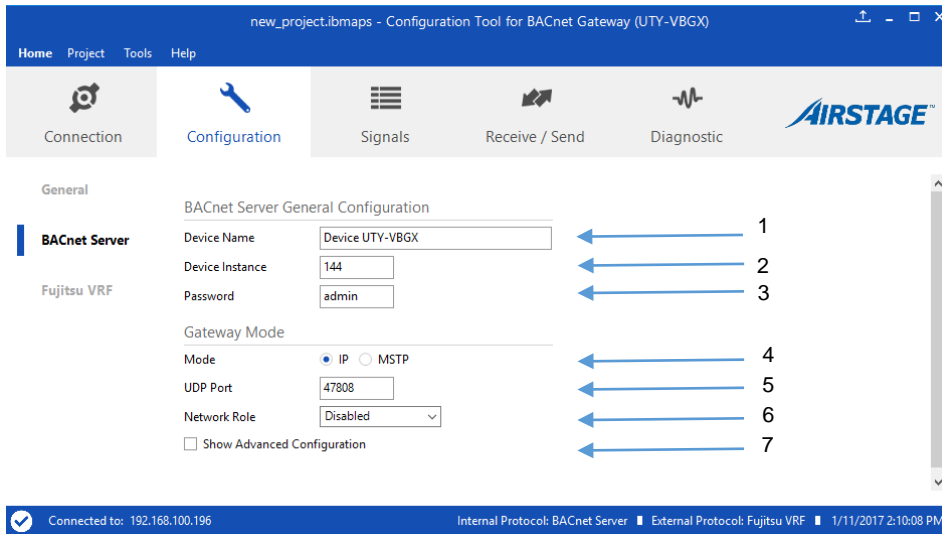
new_project.ibmaps - Configuration Tool for BACnet Gateway (UTY-VBGX)

Home Project Tools Help

Connection Configuration Signals Receive / Send Diagnostic

AIRSTAGE

General

BACnet Server

Fujitsu VRF

BACnet Server General Configuration

Device Name Device UTY-VBGX 1

Device Instance 144 2

Password admin 3

Gateway Mode

Mode IP MSTP 4

UDP Port 47808 5

Network Role Disabled 6

Show Advanced Configuration 7

Connected to: 192.168.100.196

Internal Protocol: BACnet Server External Protocol: Fujitsu VRF 1/11/2017 2:10:08 PM